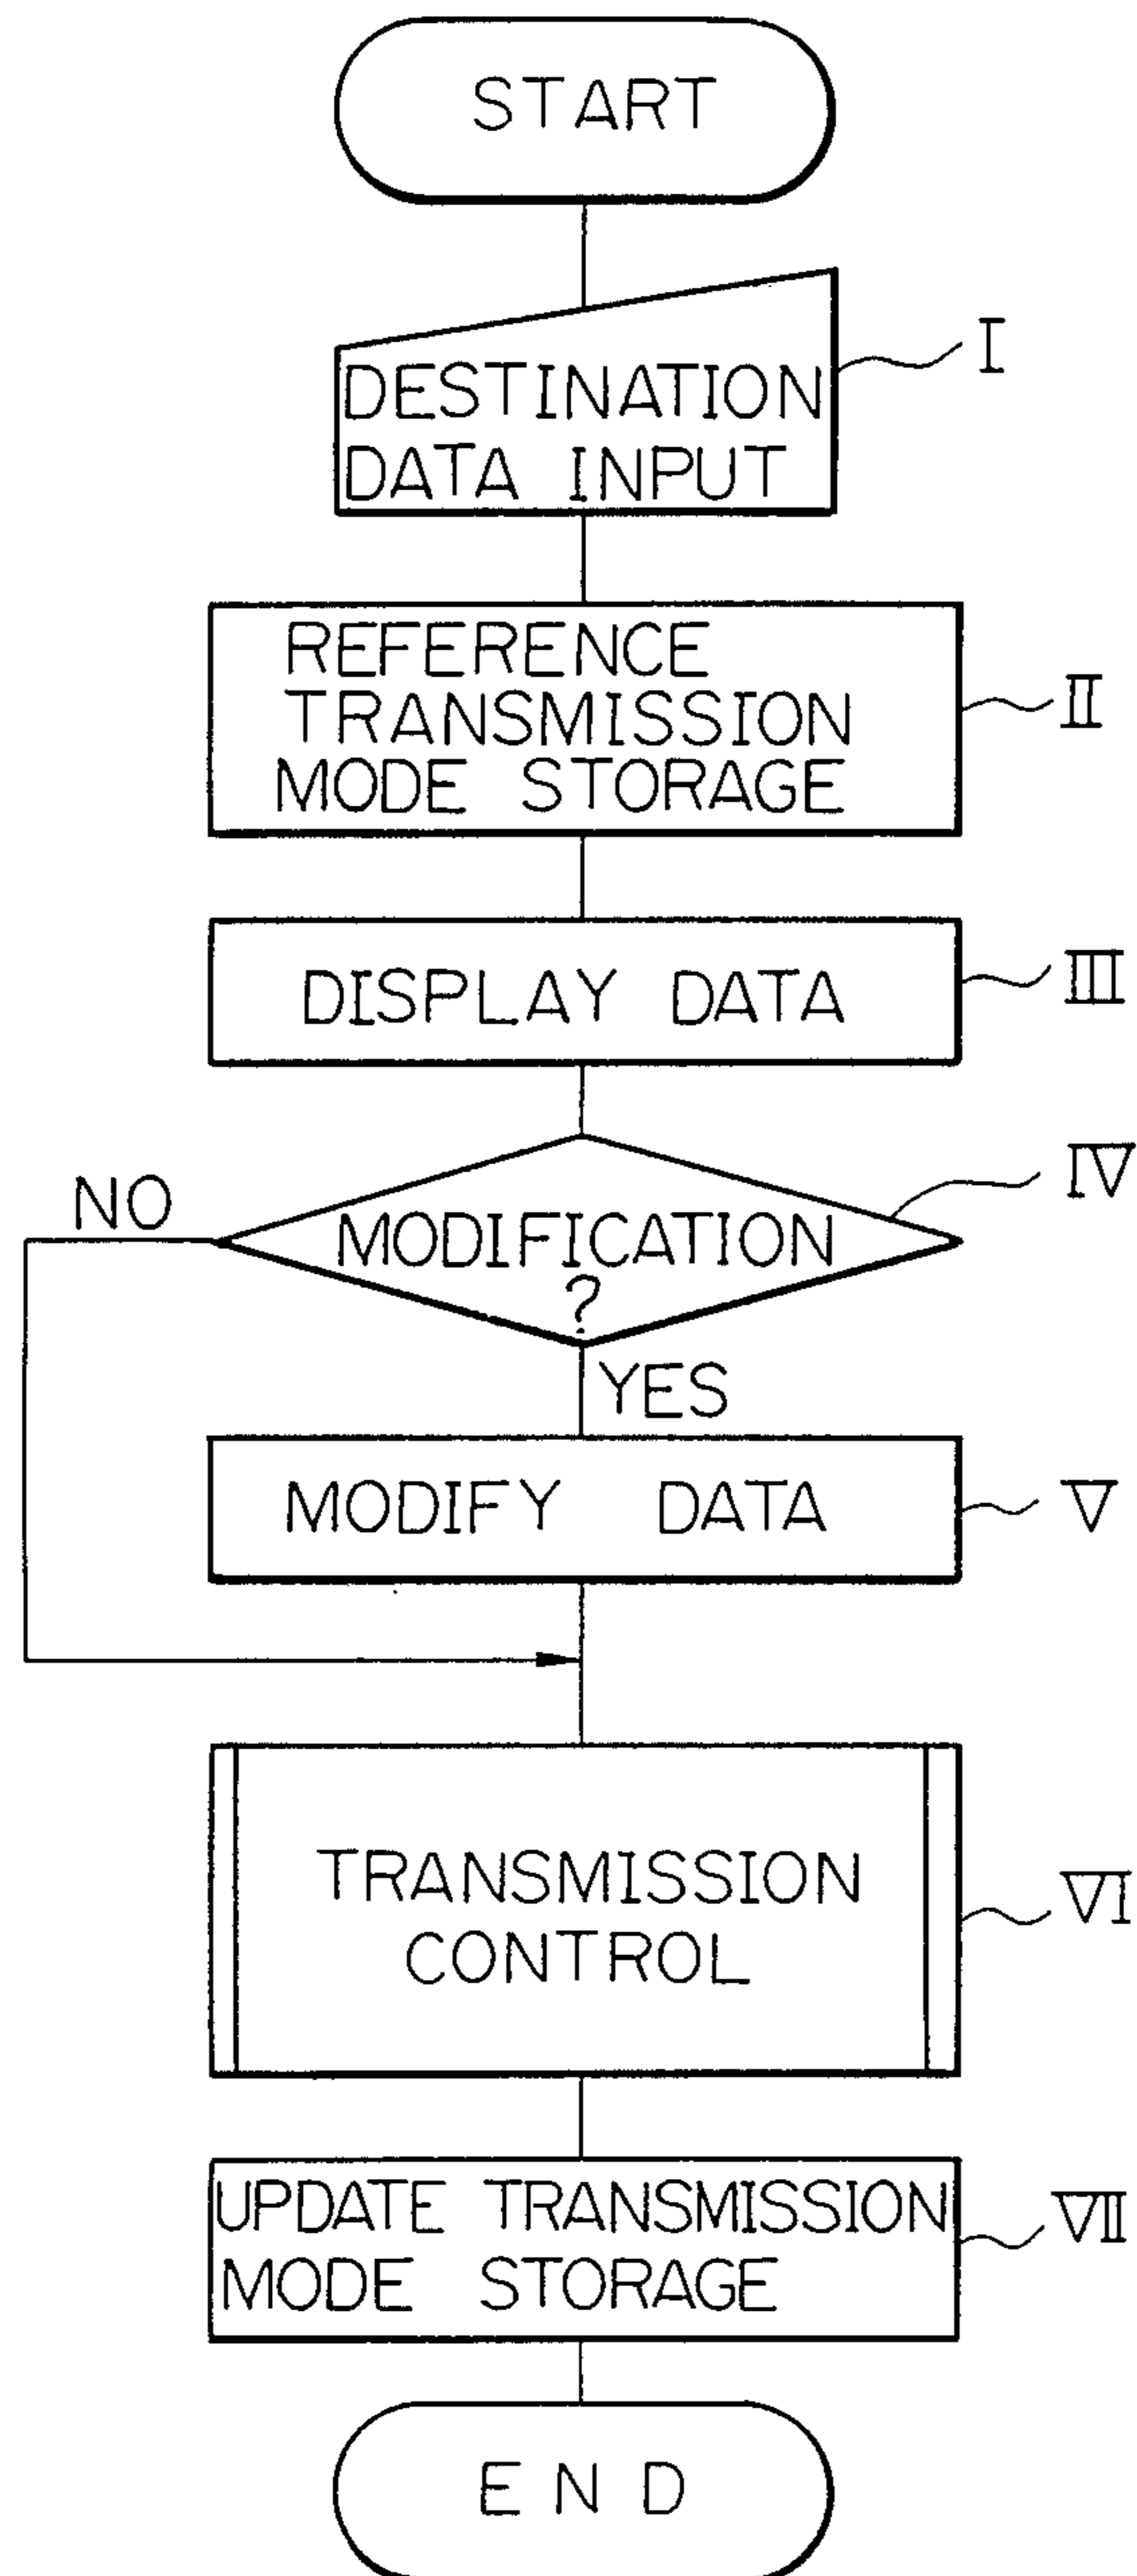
START

DESTINATION DATA INPUT

I

REFERENCE TRANSMISSION MODE STORAGE

II

DISPLAY DATA

III

MODIFICATION ?

IV

NO

YES

MODIFY DATA

V

TRANSMISSION CONTROL

VI

UPDATE TRANSMISSION MODE STORAGE

VII

END